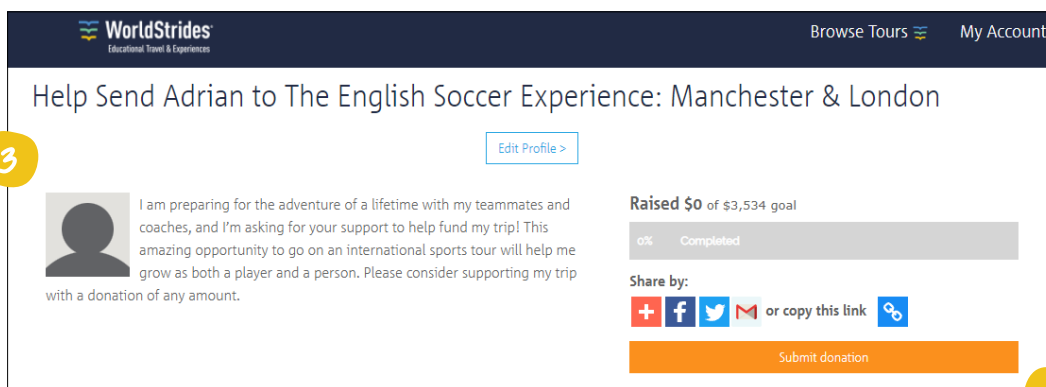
WorldStrides
Educational Travel & Experiences

Browse Tours My Account

Help Send Adrian to The English Soccer Experience: Manchester & London

3

Edit Profile >

I am preparing for the adventure of a lifetime with my teammates and coaches, and I'm asking for your support to help fund my trip! This amazing opportunity to go on an international sports tour will help me grow as both a player and a person. Please consider supporting my trip with a donation of any amount.

Raised $0 of $3,534 goal

0% Completed

Share by:

or copy this link

Submit donation